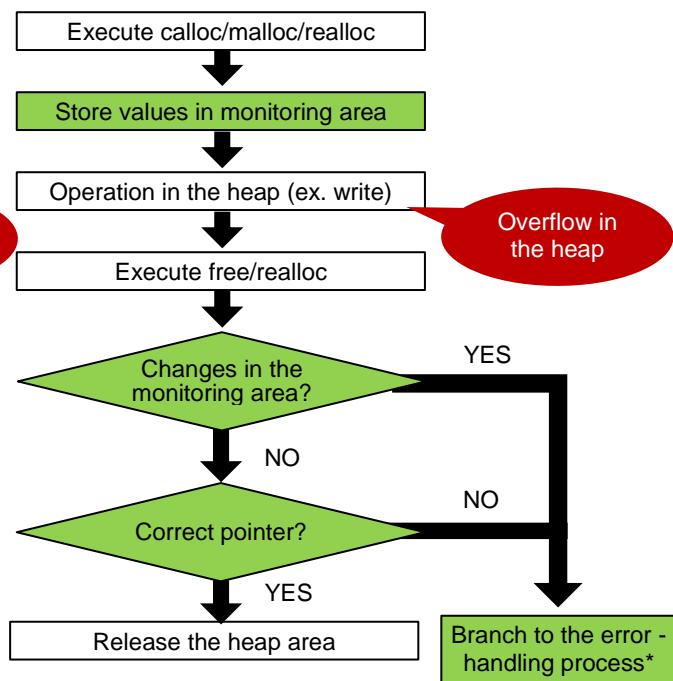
Execute calloc/malloc/realloc

Store values in monitoring area

Operation in the heap (ex. write)

Overflow in the heap

Execute free/realloc

Changes in the monitoring area?

YES

NO

Correct pointer?

NO

YES

Release the heap area

Branch to the error - handling process*